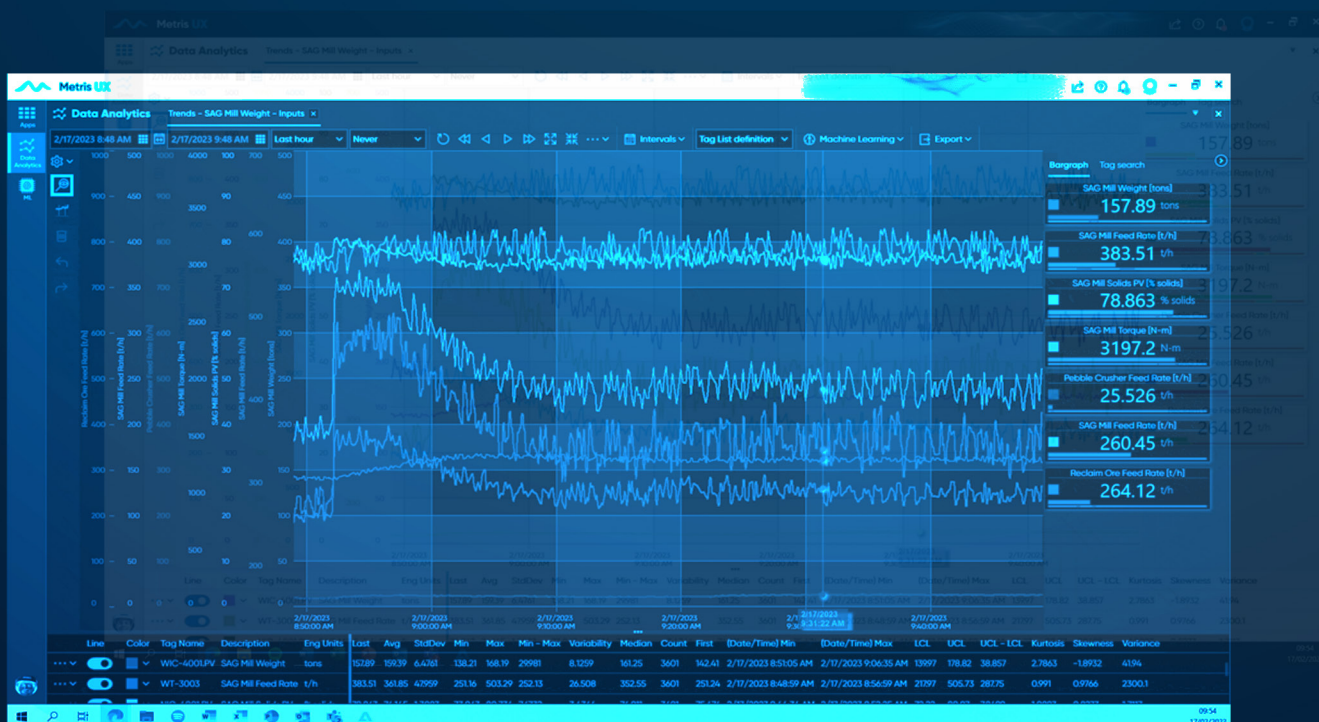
Metris UX

Data Analytics

Trends - SAG Mill Weight - Inputs

Apps

Data Analytics

ML

2/17/2023 8:48 AM

2/17/2023 9:48 AM

Last hour

Never

Intervals

Tag List definition

Machine Learning

Export

Bargraph

Tag search

SAG Mill Weight [tons]

157.89 tons

SAG Mill Feed Rate [t/h]

383.51 t/h

SAG Mill Solids PV [% solids]

78.863 % solids

SAG Mill Torque [N-m]

3197.2 N-m

Pebble Crusher Feed Rate [t/h]

25.526 t/h

SAG Mill Feed Rate [t/h]

260.45 t/h

Reclaim Ore Feed Rate [t/h]

264.12 t/h

Reclaim Ore Feed Rate [t/h]

SAG Mill Feed Rate [t/h]

Pebble Crusher Feed Rate [t/h]

SAG Mill Torque [N-m]

SAG Mill Solids PV [% solids]

SAG Mill Weight [tons]

1000 900 800 700 600 500 400 300 200 100 0

500 450 400 350 300 250 200 150 100 50 0

4000 3500 3000 2500 2000 1500 1000 500 0

500 450 400 350 300 250 200 150 100 50 0

2/17/2023 8:50:00 AM

2/17/2023 9:00:00 AM

2/17/2023 9:10:00 AM

2/17/2023 9:20:00 AM

2/17/2023 9:31:22 AM

2/17/2023 9:40:00 AM

| Line | Color | Tag Name | Description | Eng Units | Last | Avg | StdDev | Min | Max | Min - Max | Variability | Median | Count | First | (Date/Time) Min | (Date/Time) Max | LCL | UCL | UCL - LCL | Kurtosis | Skewness | Variance |
|---|---|---|---|---|---|---|---|---|---|---|---|---|---|---|---|---|---|---|---|---|---|---|
| | | WIC-4001.PV | SAG Mill Weight | tons | 157.89 | 159.39 | 6.4761 | 138.21 | 168.19 | 29.981 | 8.1259 | 161.25 | 3601 | 142.41 | 2/17/2023 8:51:05 AM | 2/17/2023 9:06:35 AM | 139.97 | 178.82 | 38.857 | 2.7863 | -1.8932 | 41.94 |
| | | WT-3003 | SAG Mill Feed Rate | t/h | 383.51 | 361.85 | 47.959 | 251.16 | 503.29 | 252.13 | 26.508 | 352.55 | 3601 | 251.24 | 2/17/2023 8:48:59 AM | 2/17/2023 8:56:59 AM | 217.97 | 505.73 | 287.75 | 0.991 | 0.9766 | 2300.1 |

09:54